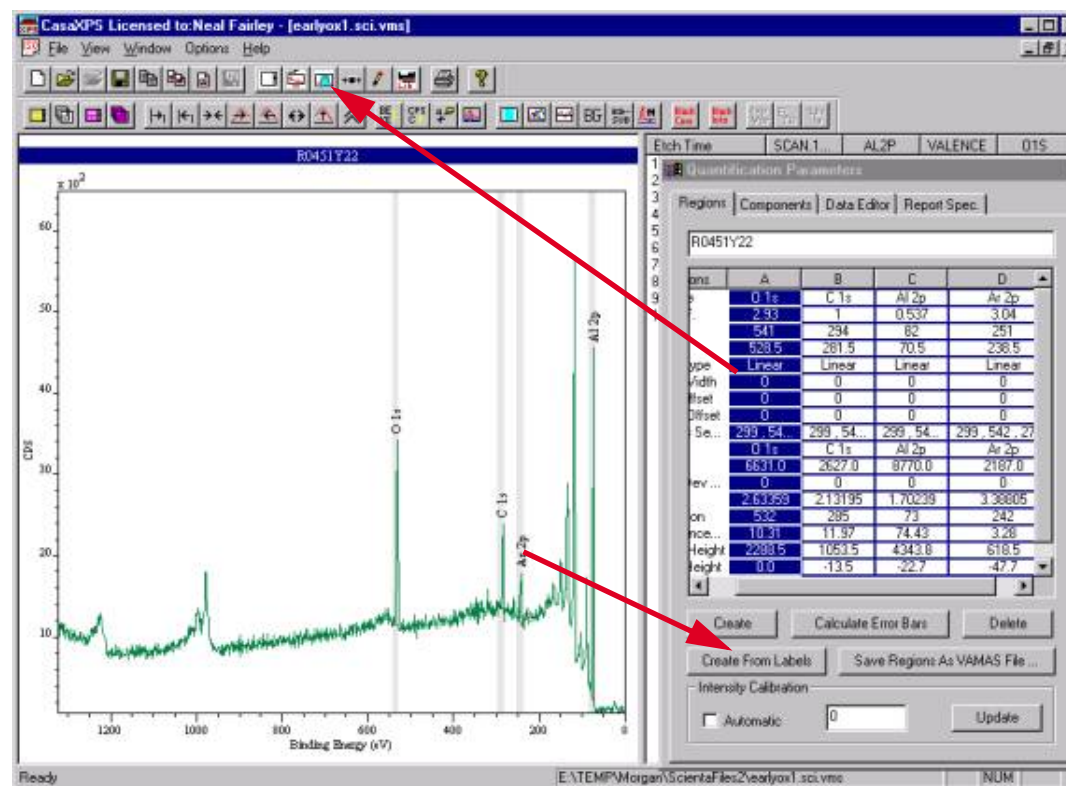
CasaXPS Licensed to:Neal Fairley - [earlyox1.sci.vms]

File View Window Options Help

BE CPS BG Sub

Etch Time | SCAN.1... | AL2P | VALENCE | O1S

R0451Y22

x 10²

60
50
40
30
20
10

CPS

O 1s
C 1s
Ar 2p
Al 2p

1200 1000 800 600 400 200 0
Binding Energy (eV)

1
2
3
4
5
6
7
8
9

Quantification Parameters

Regions | Components | Data Editor | Report Spec.

R0451Y22

| ons | A | B | C | D |
|---|---|---|---|---|
| e | O 1s | C 1s | Al 2p | Ar 2p |
| F. | 2.93 | 1 | 0.537 | 3.04 |
| | 541 | 294 | 82 | 251 |
| | 528.5 | 281.5 | 70.5 | 238.5 |
| ype | Linear | Linear | Linear | Linear |
| Vidth | 0 | 0 | 0 | 0 |
| ffset | 0 | 0 | 0 | 0 |
| Offset | 0 | 0 | 0 | 0 |
| Se... | 299 , 54... | 299 , 54... | 299 , 54... | 299 , 542 , 27 |
| | O 1s | C 1s | Al 2p | Ar 2p |
| | 6631.0 | 2627.0 | 8770.0 | 2187.0 |
| ev ... | 0 | 0 | 0 | 0 |
| | 2.63359 | 2.13195 | 1.70239 | 3.38805 |
| on | 532 | 285 | 73 | 242 |
| nce... | 10.31 | 11.97 | 74.43 | 3.28 |
| Height | 2289.5 | 1053.5 | 4343.8 | 618.5 |
| eight | 0.0 | -13.5 | -22.7 | -47.7 |

Create | Calculate Error Bars | Delete

Create From Labels | Save Regions As VAMAS File ...

Intensity Calibration
Automatic
0
Update

Ready | E:\TEMP\Morgan\ScientaFiles2\earlyox1.sci.vms | NUM